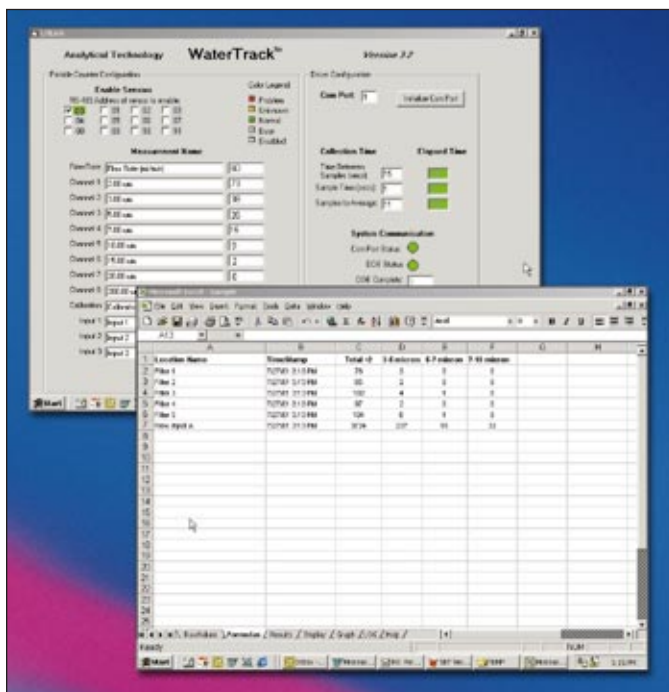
Analytical Technology WaterTrack™ Version 3.2

Particle Counter Configuration

Enable Sensors

Color Legend

Problem
Unknown
Normal
Error
Disabled

Measurement Name

Flow Rate [Flow Rate (ml/min)]

Channel 1 [2.00 um]

Channel 2 [3.00 um]

Channel 3 [5.00 um]

Channel 4 [7.00 um]

Channel 5 [10.00 um]

Channel 6 [15.00 um]

Channel 7 [25.00 um]

Channel 8 [100.00 um]

Calibration

Input 1 [Input 1]

Input 2 [Input 2]

Input 3 [Input 3]

Device Configuration

Com Port [1] Initialize Com Port

Collection Time

Elapsed Time

Time Between Samples (secs) [15]

Sample Time (secs) [5]

Samples to Average [1]

System Communication

Com Port Status

EOX Status

Start

File Edit View Insert Format Tools Data Window Help

| | A | B | C | D | E | F | G | H |
|---|---|---|---|---|---|---|---|---|
| 1 | Location Name | TimeStamp | Total >2 | 3-5 micron | 5-7 micron | 7-10 micron | | |
| 2 | Filter 1 | 7/27/01 3:13 PM | 76 | 3 | 0 | 0 | | |
| 3 | Filter 2 | 7/27/01 3:13 PM | 80 | 2 | 0 | 0 | | |
| 4 | Filter 3 | 7/27/01 3:13 PM | 102 | 4 | 1 | 0 | | |
| 5 | Filter 4 | 7/27/01 3:13 PM | 97 | 2 | 0 | 0 | | |
| 6 | Filter 5 | 7/27/01 3:13 PM | 106 | 6 | 1 | 0 | | |
| 7 | Raw input A | 7/27/01 3:13 PM | 3034 | 237 | 93 | 33 | | |

Ready NUM

Start 3:13 PM